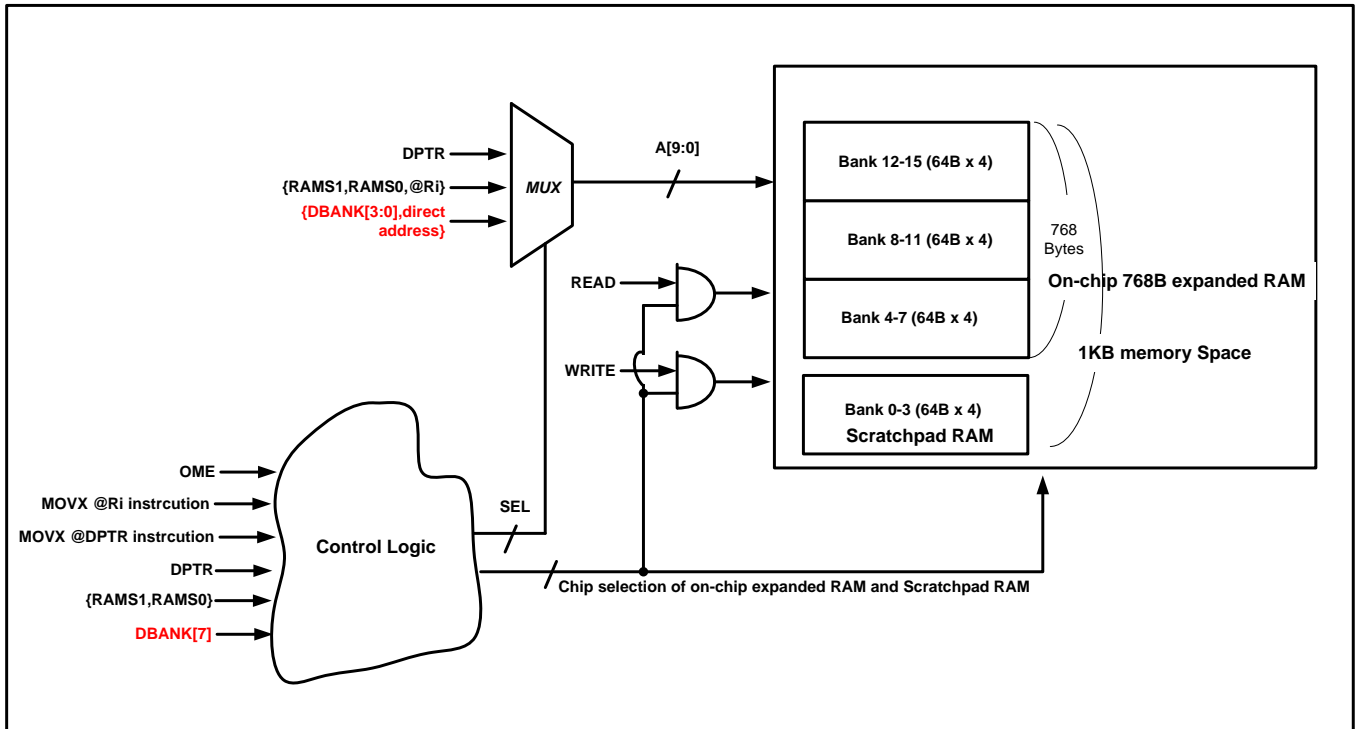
DPTR
{RAMS1,RAMS0,@Ri}
{DBANK[3:0],direct address}
MUX
A[9:0]
Bank 12-15 (64B x 4)
Bank 8-11 (64B x 4)
768 Bytes
On-chip 768B expanded RAM
Bank 4-7 (64B x 4)
1KB memory Space
Bank 0-3 (64B x 4)
Scratchpad RAM
READ
WRITE
OME
MOVX @Ri instrcution
MOVX @DPTR instrcution
DPTR
{RAMS1,RAMS0}
DBANK[7]
Control Logic
SEL
Chip selection of on-chip expanded RAM and Scratchpad RAM